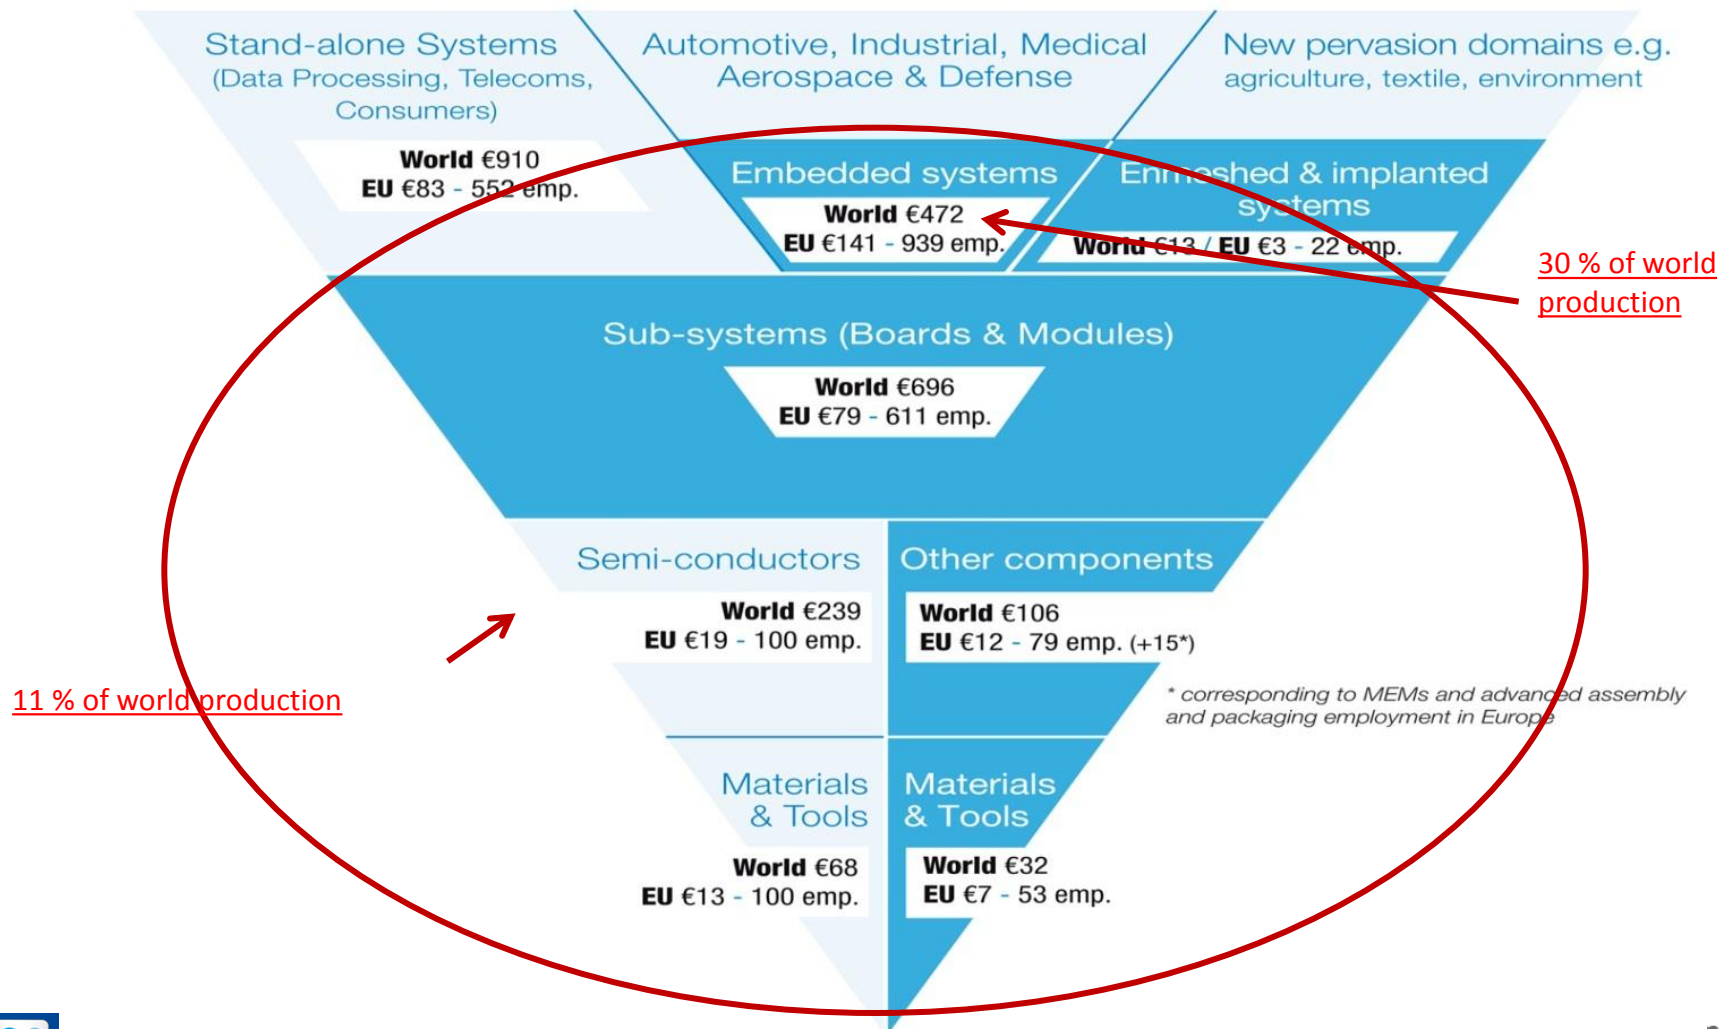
Stand-alone Systems
(Data Processing, Telecoms, Consumers)

World €910
EU €83 - 552 emp.

Automotive, Industrial, Medical
Aerospace & Defense

New pervasion domains e.g.
agriculture, textile, environment

Embedded systems

World €472
EU €141 - 939 emp.

Enmeshed & implanted systems

World €13 / EU €3 - 22 emp.

30 % of world production

Sub-systems (Boards & Modules)

World €696
EU €79 - 611 emp.

Semi-conductors

World €239
EU €19 - 100 emp.

Other components

World €106
EU €12 - 79 emp. (+15*)

11 % of world production

* corresponding to MEMs and advanced assembly and packaging employment in Europe

Materials & Tools

World €68
EU €13 - 100 emp.

Materials & Tools

World €32
EU €7 - 53 emp.